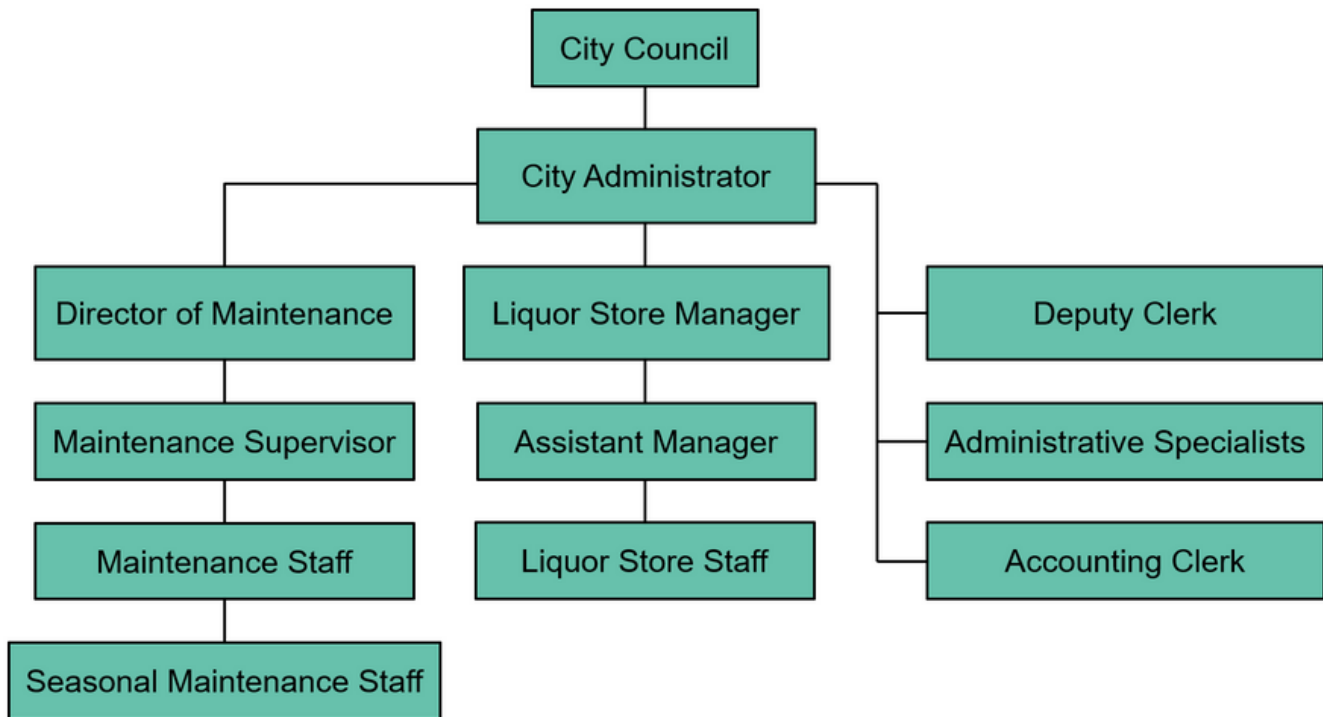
City Council

City Administrator

Director of Maintenance

Maintenance Supervisor

Maintenance Staff

Seasonal Maintenance Staff

Liquor Store Manager

Assistant Manager

Liquor Store Staff

Deputy Clerk

Administrative Specialists

Accounting Clerk